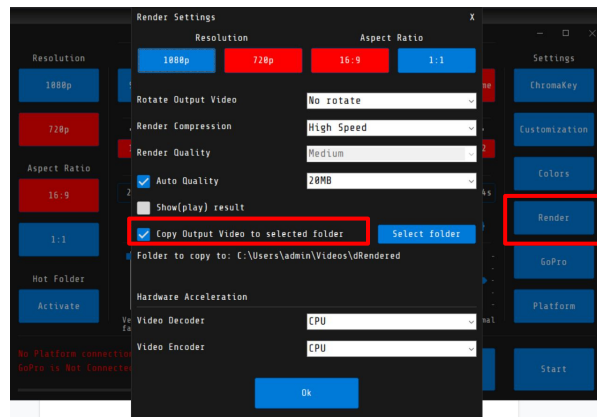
Render Settings
X

Resolution
1080p
720p

Aspect Ratio
16:9
1:1

Rotate Output Video
No rotate

Render Compression
High Speed

Render Quality
Medium

Auto Quality
20MB

Show(play) result

Copy Output Video to selected folder
Select folder

Folder to copy to: C:\Users\admin\Videos\dRendered

Hardware Acceleration

Video Decoder
CPU

Video Encoder
CPU

Ok

Resolution
1080p
720p
Aspect Ratio
16:9
1:1
Hot Folder
Activate
No Platform connection
GoPro is Not Connected

Settings
ChromaKey
Customization
Colors
Render
GoPro
Platform
Start